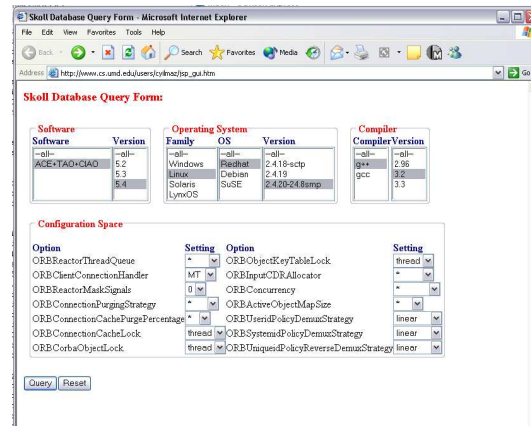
Skoll Database Query Form - Microsoft Internet Explorer

File Edit View Favorites Tools Help

Back Search Favorites Media

Address http://www.cs.umd.edu/users/cylmaz/jsp_gui.htm

Go

Skoll Database Query Form:

Software

| Software | Version |
|---|---|
| --all-- | --all-- |
| ACE+TAO+CIAO | 5.2 |
| | 5.3 |
| | 5.4 |

Operating System

| Family | OS | Version |
|---|---|---|
| --all-- | --all-- | --all-- |
| Windows | Redhat | 2.4.18-sctp |
| Linux | Debian | 2.4.19 |
| Solaris | SuSE | 2.4.20-24.8smp |
| LynxOS | | |

Compiler

| Compiler | Version |
|---|---|
| --all-- | --all-- |
| g++ | 2.96 |
| gcc | 3.2 |
| | 3.3 |

Configuration Space

| Option | Setting | Option | Setting |
|---|---|---|---|
| ORBReactorThreadQueue | * | ORBObjectKeyTableLock | thread |
| ORBClientConnectionHandler | MT | ORBInputCDRAllocator | * |
| ORBReactorMaskSignals | 0 | ORBConcurrency | * |
| ORBConnectionPurgingStrategy | * | ORBActiveObjectMapSize | * |
| ORBConnectionCachePurgePercentage | * | ORBUseridPolicyDemuxStrategy | linear |
| ORBConnectionCacheLock | thread | ORBSystemidPolicyDemuxStrategy | linear |
| ORBCorbaObjectLock | thread | ORBUniqueidPolicyReverseDemuxStrategy | linear |

Query Reset